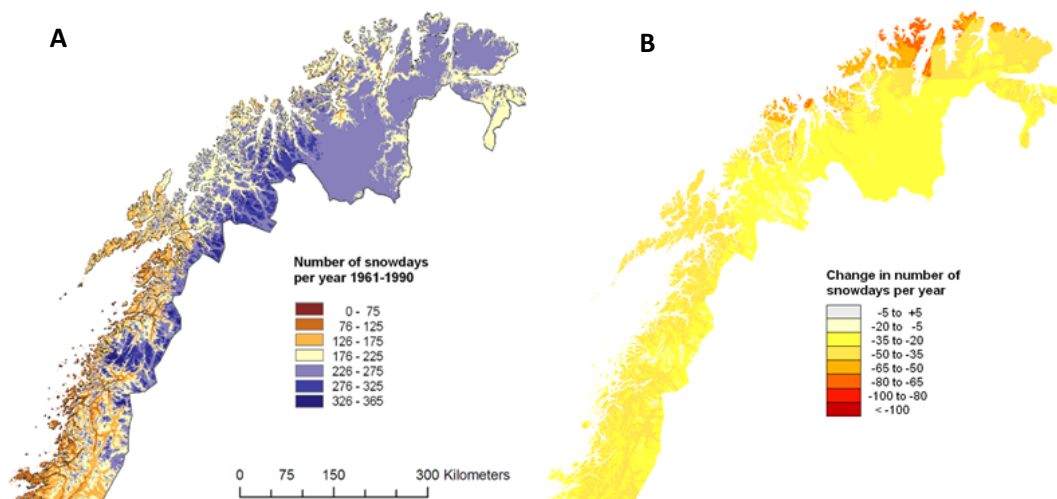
A

Number of snowdays per year 1961-1990

0 - 75
76 - 125
126 - 175
176 - 225
226 - 275
276 - 325
326 - 365

0 75 150 300 Kilometers

B

Change in number of snowdays per year

-5 to +5
-20 to -5
-35 to -20
-50 to -35
-65 to -50
-80 to -65
-100 to -80
< -100